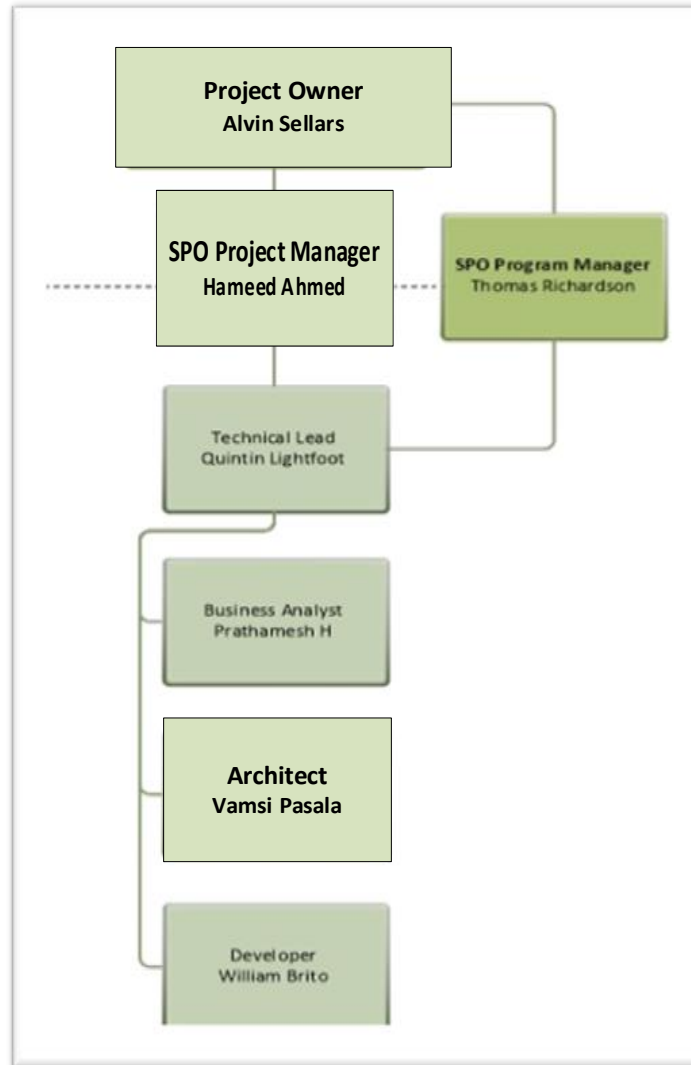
Project Owner
Alvin Sellars

SPO Project Manager
Hameed Ahmed

SPO Program Manager
Thomas Richardson

Technical Lead
Quintin Lightfoot

Business Analyst
Prathamesh H

Architect
Vamsi Pasala

Developer
William Brito